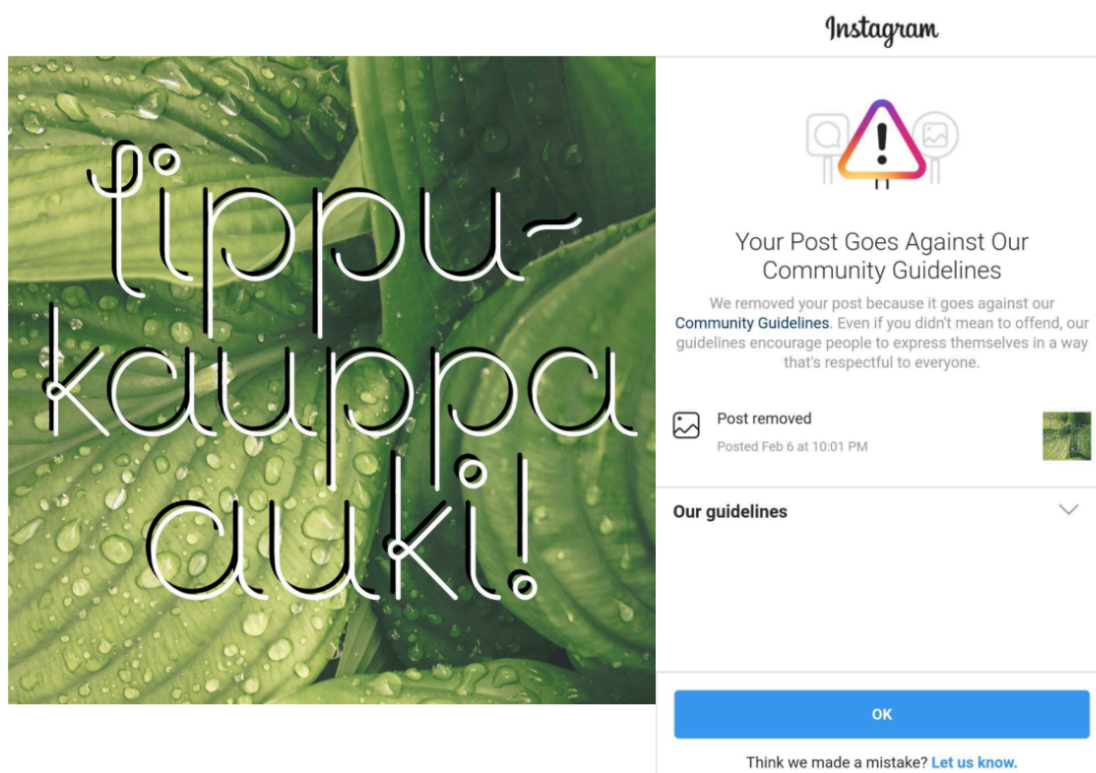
tippu-
kauppa
auki!

Instagram

Your Post Goes Against Our Community Guidelines

We removed your post because it goes against our Community Guidelines. Even if you didn't mean to offend, our guidelines encourage people to express themselves in a way that's respectful to everyone.

Post removed
Posted Feb 6 at 10:01 PM

Our guidelines

OK

Think we made a mistake? Let us know.